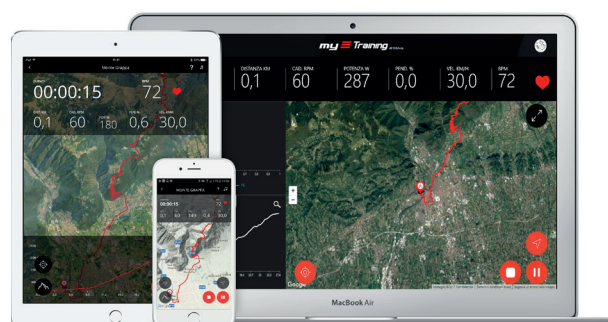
my Training

DISTANZA KM
0,1
CAD. RPM
60
POTENZA W
287
PEND. %
0,0
VEL. KM/H
30,0
BPM
72

Google

MacBook Air

Monte Grappa
00:00:15
72
0,1
60
180
0,6
30,0

MONTE GRAPPA
00:00:15
72
0,1
60
180
0,6
30,0